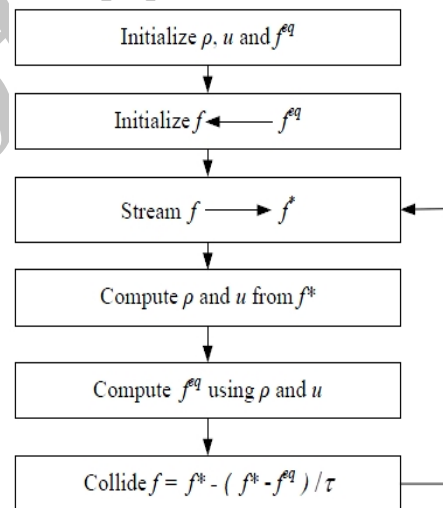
Initialize $\rho$, $u$ and $f^{eq}$

Initialize $f \leftarrow f^{eq}$

Stream $f \rightarrow f^{*}$

Compute $\rho$ and $u$ from $f^{*}$

Compute $f^{eq}$ using $\rho$ and $u$

Collide $f = f^{*} - ( f^{*} - f^{eq} ) / \tau$